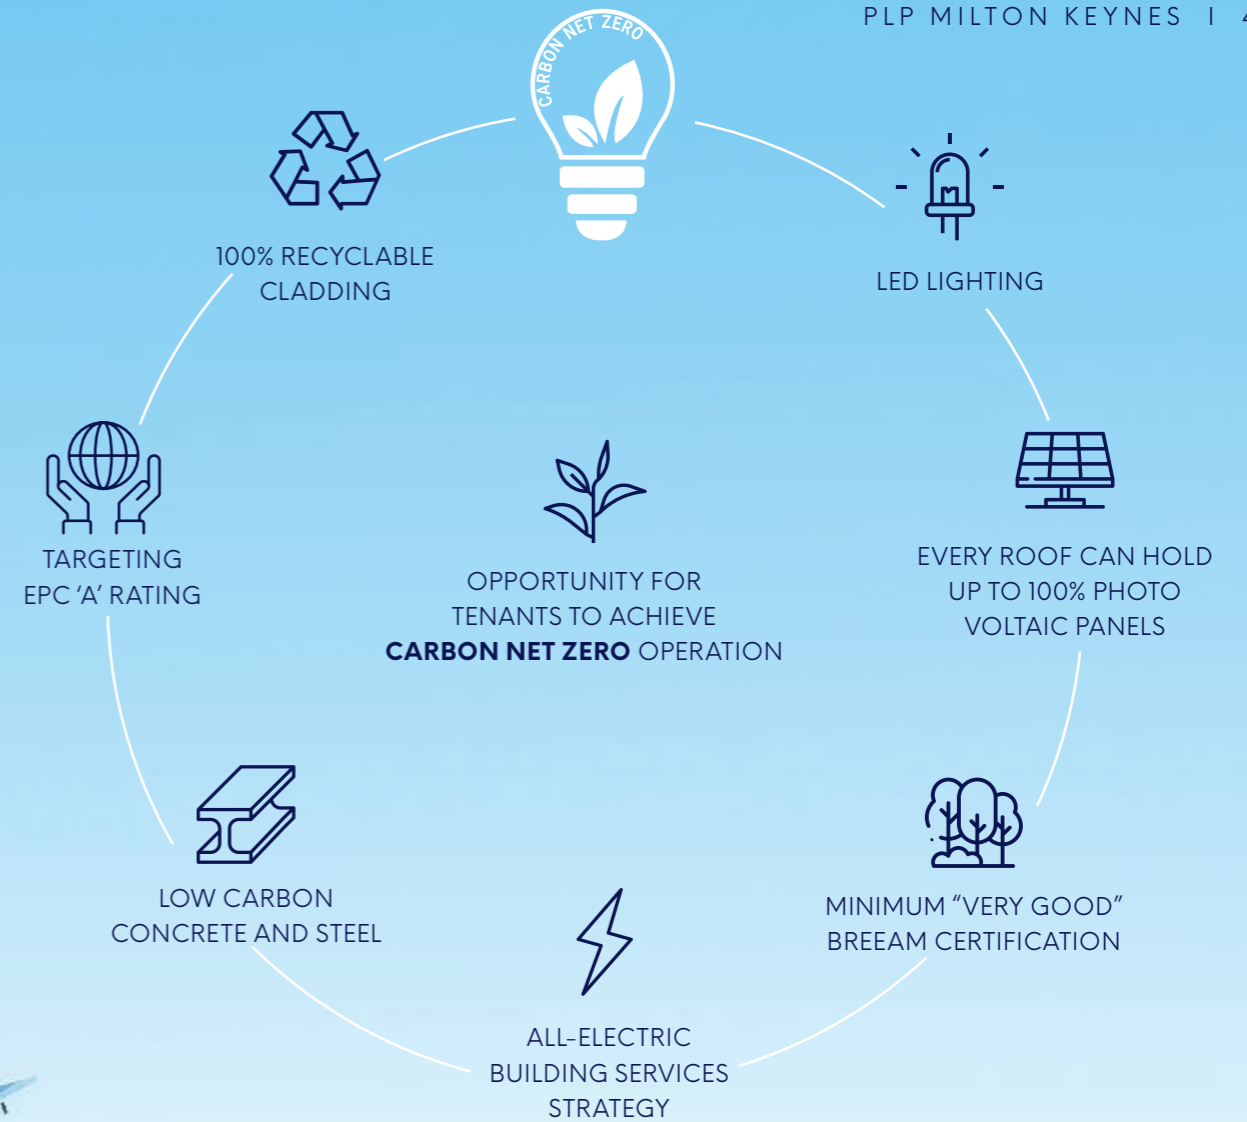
PLP MILTON KEYNES I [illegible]

CARBON NET ZERO

100% RECYCLABLE CLADDING

LED LIGHTING

TARGETING EPC 'A' RATING

OPPORTUNITY FOR TENANTS TO ACHIEVE **CARBON NET ZERO** OPERATION

EVERY ROOF CAN HOLD UP TO 100% PHOTO VOLTAIC PANELS

LOW CARBON CONCRETE AND STEEL

MINIMUM "VERY GOOD" BREEAM CERTIFICATION

ALL-ELECTRIC BUILDING SERVICES STRATEGY